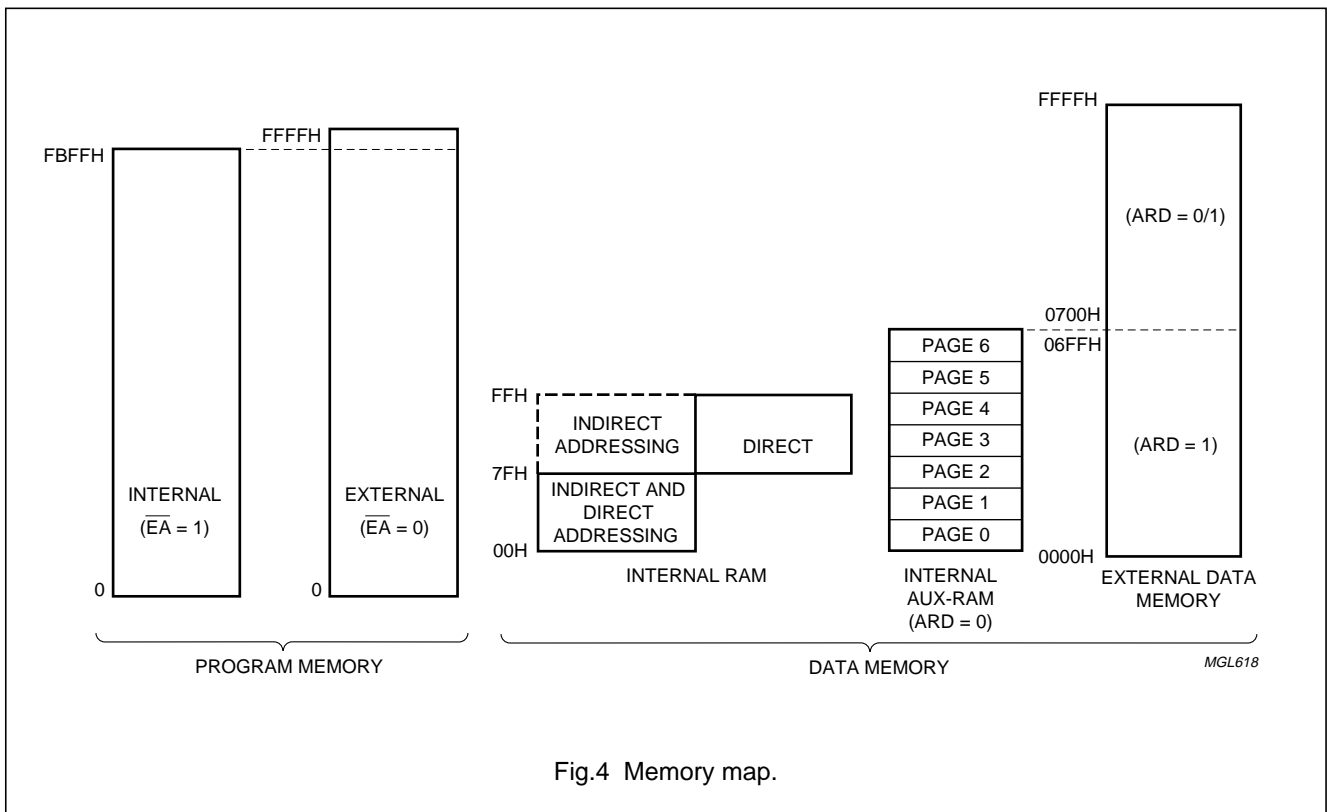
FBFFH

INTERNAL
($\overline{EA}$ = 1)

0

FFFFH

EXTERNAL
($\overline{EA}$ = 0)

0

PROGRAM MEMORY

FFH
INDIRECT ADDRESSING
DIRECT
7FH
INDIRECT AND DIRECT ADDRESSING
00H

INTERNAL RAM

PAGE 6
PAGE 5
PAGE 4
PAGE 3
PAGE 2
PAGE 1
PAGE 0

INTERNAL AUX-RAM (ARD = 0)

FFFFH
(ARD = 0/1)
0700H
06FFH
(ARD = 1)
0000H

EXTERNAL DATA MEMORY

DATA MEMORY

MGL618

Fig.4 Memory map.